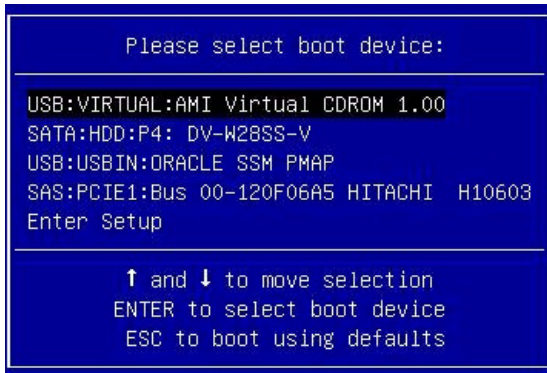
Please select boot device:

USB:VIRTUAL:AMI Virtual CDROM 1.00
SATA:HDD:P4: DV-W28SS-V
USB:USBIN:ORACLE SSM PMAP
SAS:PCIE1:Bus 00-120F06A5 HITACHI H10603
Enter Setup

↑ and ↓ to move selection
ENTER to select boot device
ESC to boot using defaults